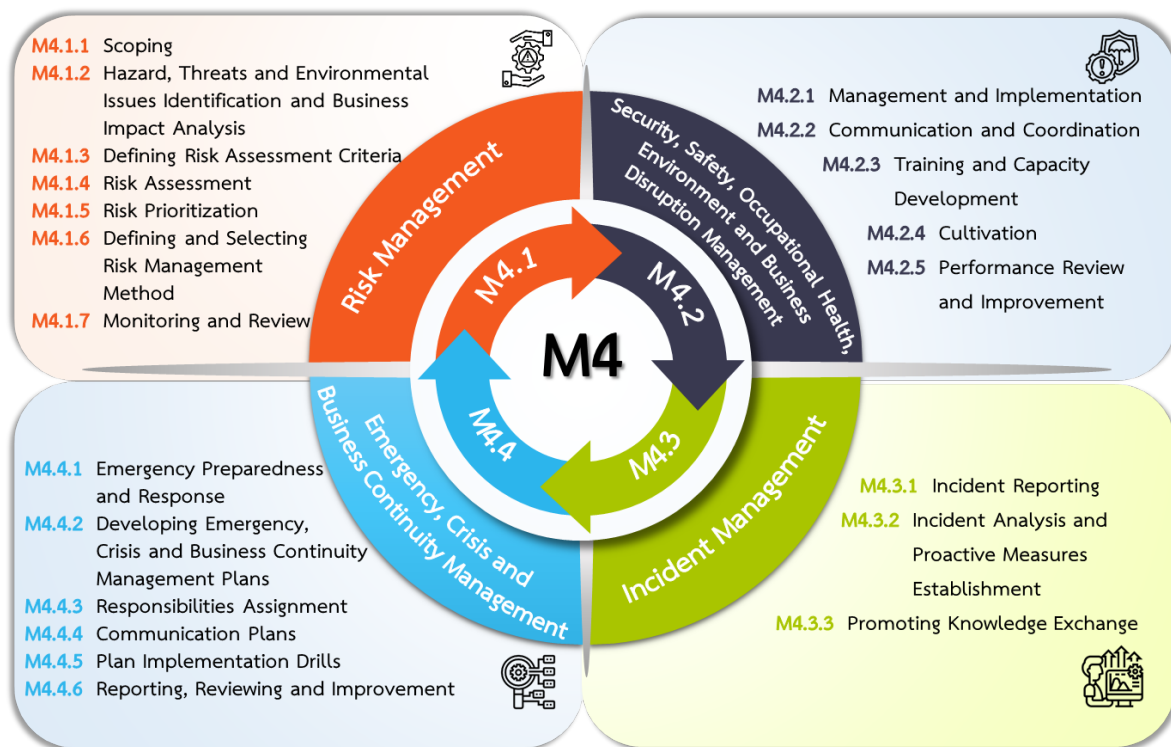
M4.1.1 Scoping
M4.1.2 Hazard, Threats and Environmental Issues Identification and Business Impact Analysis
M4.1.3 Defining Risk Assessment Criteria
M4.1.4 Risk Assessment
M4.1.5 Risk Prioritization
M4.1.6 Defining and Selecting Risk Management Method
M4.1.7 Monitoring and Review

M4.2.1 Management and Implementation
M4.2.2 Communication and Coordination
M4.2.3 Training and Capacity Development
M4.2.4 Cultivation
M4.2.5 Performance Review and Improvement

Risk Management

Security, Safety, Occupational Health, Environment and Business Disruption Management

M4.1

M4.2

M4

M4.4

M4.3

Emergency, Crisis and Business Continuity Management

Incident Management

M4.4.1 Emergency Preparedness and Response
M4.4.2 Developing Emergency, Crisis and Business Continuity Management Plans
M4.4.3 Responsibilities Assignment
M4.4.4 Communication Plans
M4.4.5 Plan Implementation Drills
M4.4.6 Reporting, Reviewing and Improvement

M4.3.1 Incident Reporting
M4.3.2 Incident Analysis and Proactive Measures Establishment
M4.3.3 Promoting Knowledge Exchange